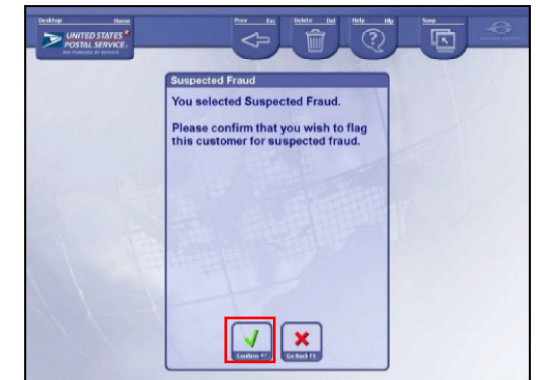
Desktop Home

UNITED STATES POSTAL SERVICE

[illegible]

Prev Esc

Delete Del

Help Hlp

Swap

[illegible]

Suspected Fraud

You selected Suspected Fraud.

Please confirm that you wish to flag this customer for suspected fraud.

Confirm

Go Back F1